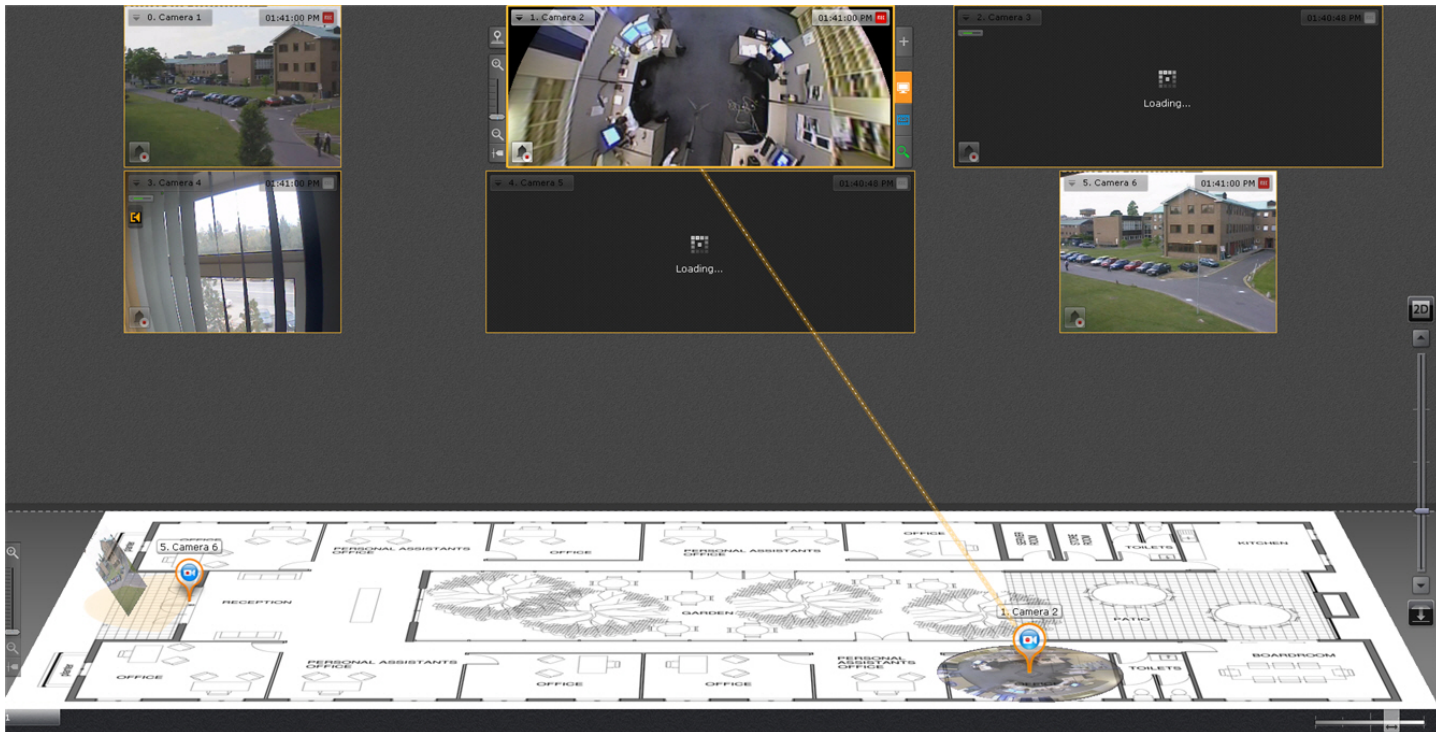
0. Camera 1
01:41:00 PM

1. Camera 2
01:41:00 PM

2. Camera 3
01:40:48 PM
Loading...

3. Camera 4
01:41:00 PM

4. Camera 5
01:40:48 PM
Loading...

5. Camera 6
01:41:00 PM

2D

5. Camera 6
PERSONAL ASSISTANTS OFFICE
OFFICE
PERSONAL ASSISTANTS OFFICE
OFFICE
TOILETS
KITCHEN
RECEPTION
GARDEN
1. Camera 2
PATIO
OFFICE
PERSONAL ASSISTANTS OFFICE
OFFICE
OFFICE
PERSONAL ASSISTANTS OFFICE
TOILETS
BOARDROOM